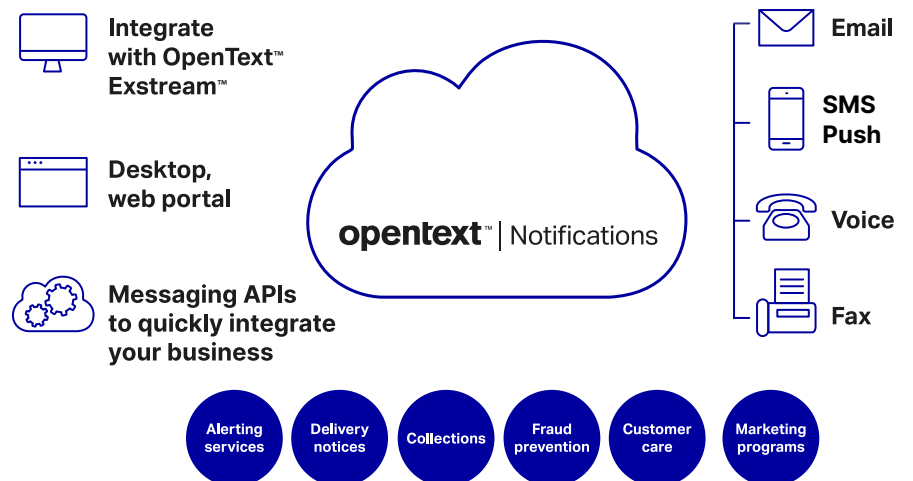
Integrate with OpenText™ Exstream™

Desktop, web portal

Messaging APIs to quickly integrate your business

opentext™ | Notifications

Email

SMS Push

Voice

Fax

Alerting services

Delivery notices

Collections

Fraud prevention

Customer care

Marketing programs